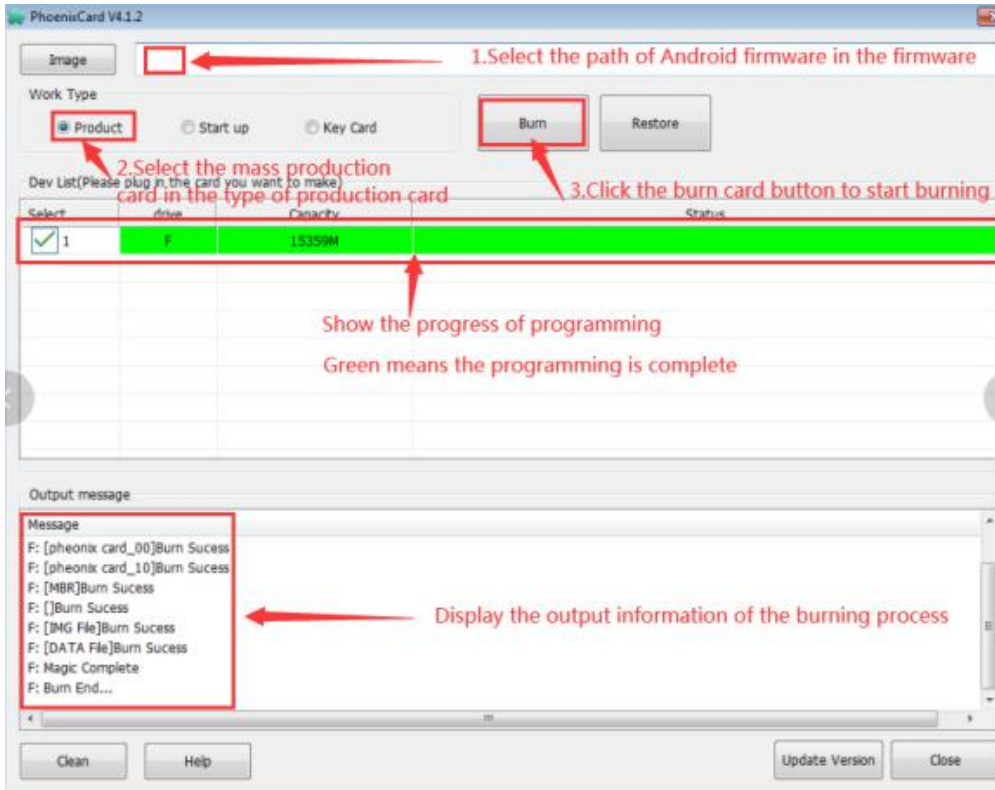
PhoenixCard V4.1.2

Image

1.Select the path of Android firmware in the firmware

Work Type

Product

Start up

Key Card

Burn

Restore

2.Select the mass production card in the type of production card

Dev List(Please plug in the card you want to make)

3.Click the burn card button to start burning

| Select | drive | Capacity | Status |
|---|---|---|---|
| 1 | F | 15359M | |

Show the progress of programming

Green means the programming is complete

Output message

Message

F: [pheonix card_00]Burn Sucess
F: [pheonix card_10]Burn Sucess
F: [MBR]Burn Sucess
F: []Burn Sucess
F: [IMG File]Burn Sucess
F: [DATA File]Burn Sucess
F: Magic Complete
F: Burn End...

Display the output information of the burning process

Clean

Help

Update Version

Close